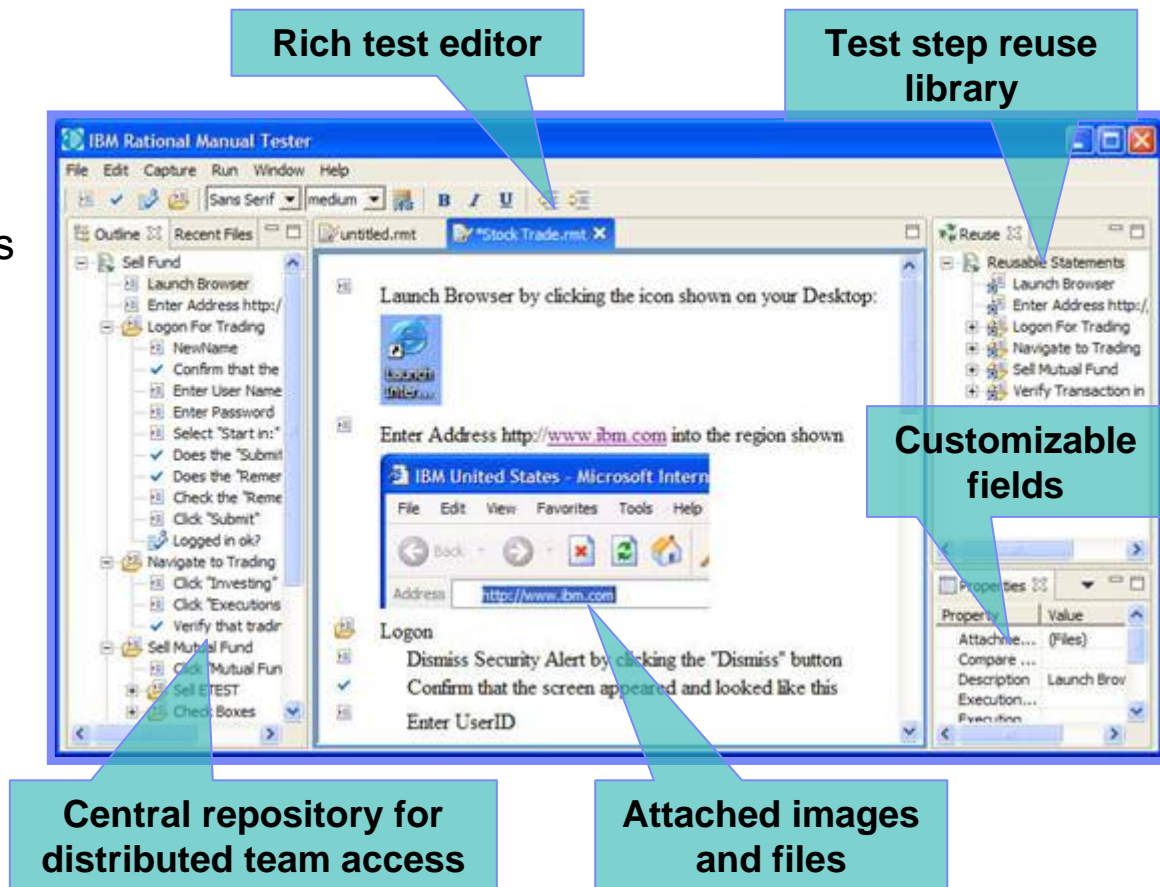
Rich test editor

Test step reuse library

s

IBM Rational Manual Tester

File Edit Capture Run Window Help

Sans Serif medium B I U

Outline Recent Files

Sell Fund
Launch Browser
Enter Address http:/
Logon For Trading
NewName
Confirm that the
Enter User Name
Enter Password
Select "Start in:"
Does the "Submit
Does the "Remer
Check the "Reme
Click "Submit"
Logged in ok?
Navigate to Trading
Click "Investing"
Click "Executions
Verify that tradir
Sell Mutual Fund
Click "Mutual Fun
Sell ETEST
Check Boxes

untitled.rmt

*Stock Trade.rmt

Launch Browser by clicking the icon shown on your Desktop:

Launch Inter...

Enter Address http://www.ibm.com into the region shown

IBM United States - Microsoft Intern

File Edit View Favorites Tools Help

Back

Address http://www.ibm.com

Logon

Dismiss Security Alert by clicking the "Dismiss" button

Confirm that the screen appeared and looked like this

Enter UserID

Reuse

Reusable Statements
Launch Browser
Enter Address http:/
Logon For Trading
Navigate to Trading
Sell Mutual Fund
Verify Transaction in

Customizable fields

Properties

| Property | Value |
|---|---|
| Attachme... | (Files) |
| Compare ... | |
| Description | Launch Brow |
| Execution... | |
| Execution | |

Central repository for distributed team access

Attached images and files